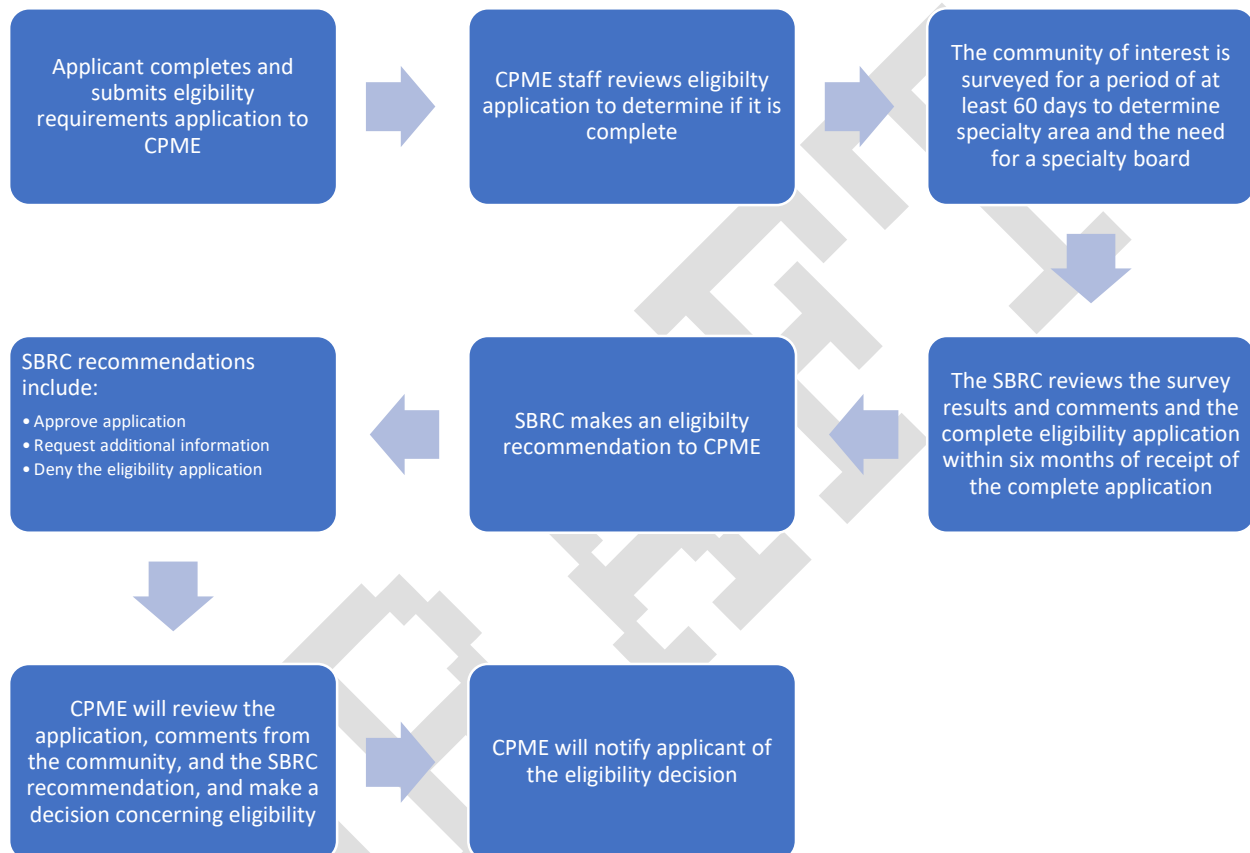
Applicant completes and submits elgibility requirements application to CPME

CPME staff reviews eligibilty application to determine if it is complete

The community of interest is surveyed for a period of at least 60 days to determine specialty area and the need for a specialty board

The SBRC reviews the survey results and comments and the complete eligibility application within six months of receipt of the complete application

SBRC makes an eligibilty recommendation to CPME

SBRC recommendations include:
• Approve application
• Request additional information
• Deny the eligibility application

CPME will review the application, comments from the community, and the SBRC recommendation, and make a decision concerning eligibility

CPME will notify applicant of the eligibility decision